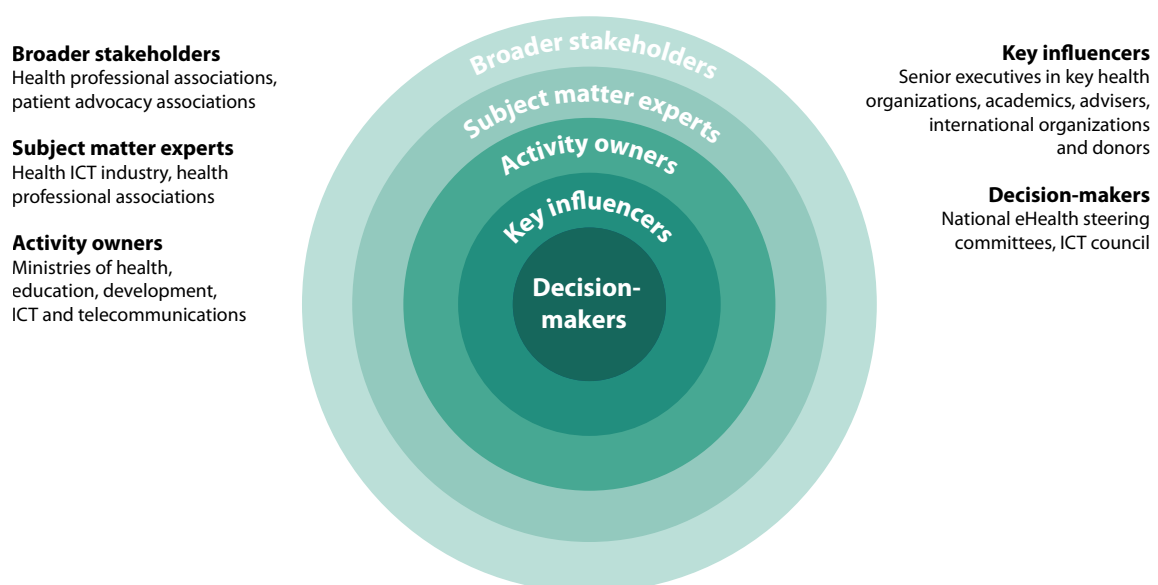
**Broader stakeholders**
Health professional associations, patient advocacy associations

**Subject matter experts**
Health ICT industry, health professional associations

**Activity owners**
Ministries of health, education, development, ICT and telecommunications

Broader stakeholders

Subject matter experts

Activity owners

Key influencers

Decision-makers

**Key influencers**
Senior executives in key health organizations, academics, advisers, international organizations and donors

**Decision-makers**
National eHealth steering committees, ICT council